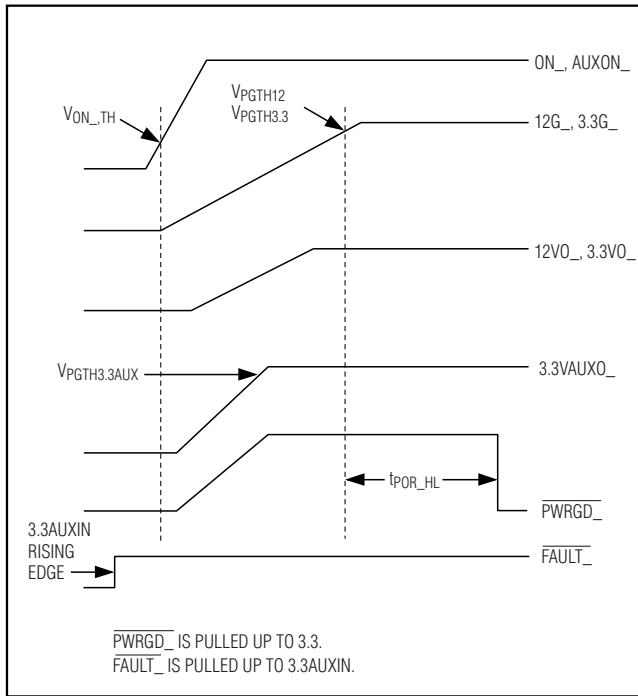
ON_, AUXON_

$V_{ON\_TH}$

$V_{PGTH12}$
$V_{PGTH3.3}$

12G_, 3.3G_

12VO_, 3.3VO_

$V_{PGTH3.3AUX}$

3.3VAUXO_

$t_{POR\_HL}$

$\overline{PWRGD\_}$

3.3AUXIN RISING EDGE

$\overline{FAULT\_}$

$\overline{PWRGD\_}$ IS PULLED UP TO 3.3.
$\overline{FAULT\_}$ IS PULLED UP TO 3.3AUXIN.